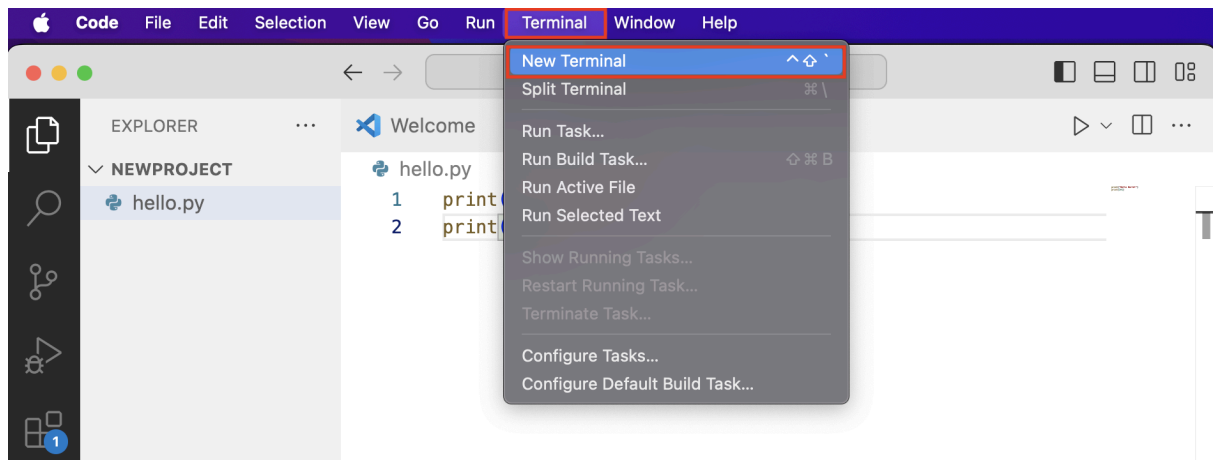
Code File Edit Selection View Go Run Terminal Window Help

New Terminal ^⇧`
Split Terminal ⌘\
Run Task...
Run Build Task... ⇧⌘B
Run Active File
Run Selected Text
Show Running Tasks...
Restart Running Task...
Terminate Task...
Configure Tasks...
Configure Default Build Task...

EXPLORER ...
NEWPROJECT
hello.py

Welcome
hello.py
1 print
2 print

1